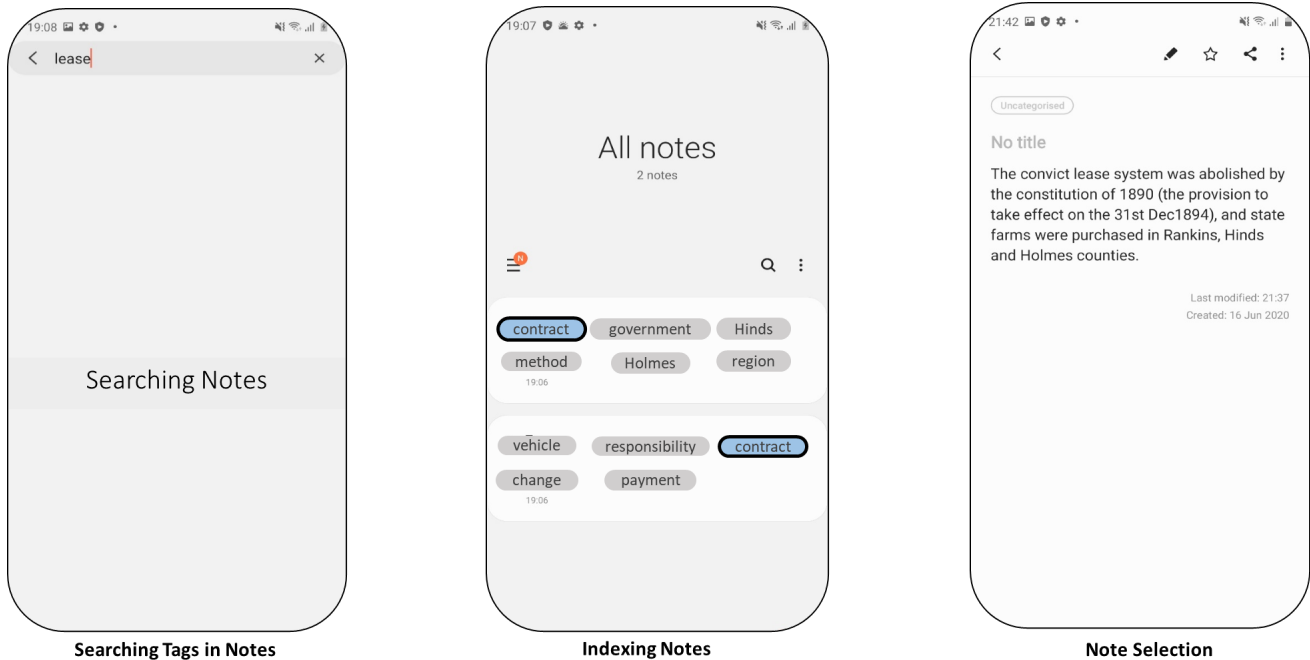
19:08

lease

×

Searching Notes

Searching Tags in Notes

19:07

All notes
2 notes

N

contract government Hinds
method Holmes region
19:06

vehicle responsibility contract
change payment
19:06

Indexing Notes

21:42

Uncategorised

No title

The convict lease system was abolished by the constitution of 1890 (the provision to take effect on the 31st Dec1894), and state farms were purchased in Rankins, Hinds and Holmes counties.

Last modified: 21:37
Created: 16 Jun 2020

Note Selection